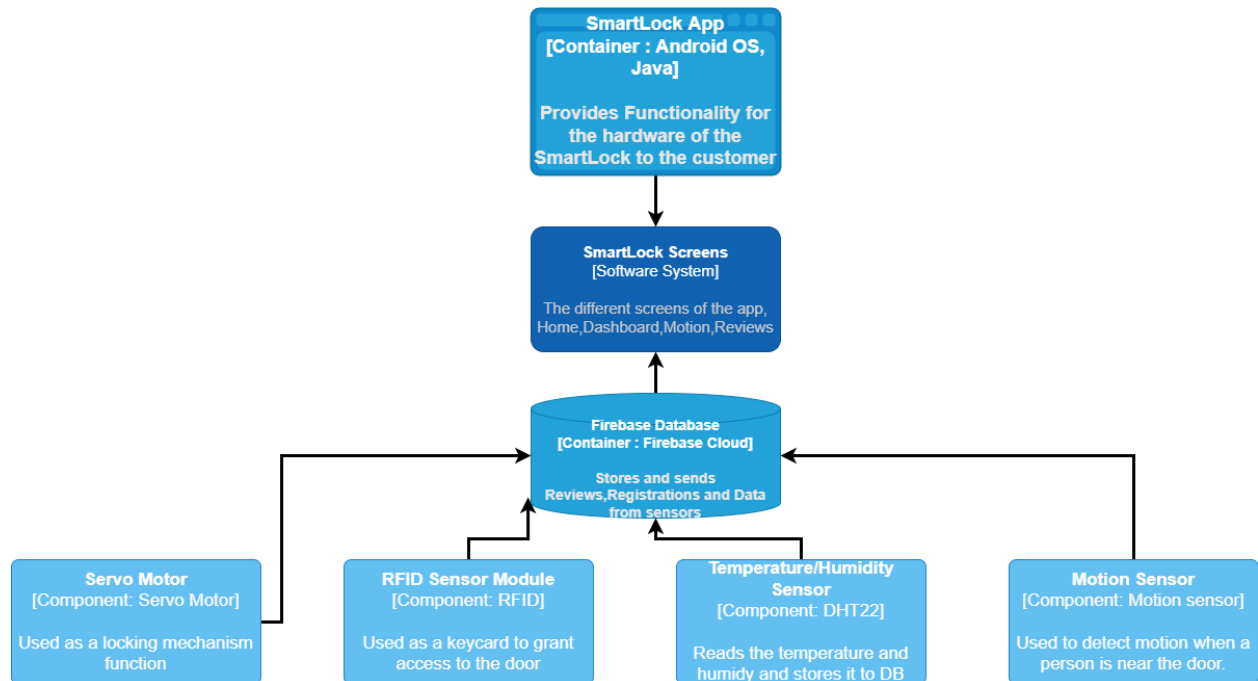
SmartLock App
[Container : Android OS, Java]

Provides Functionality for the hardware of the SmartLock to the customer

SmartLock Screens
[Software System]

The different screens of the app, Home,Dashboard,Motion,Reviews

Firebase Database
[Container : Firebase Cloud]

Stores and sends Reviews,Registrations and Data from sensors

Servo Motor
[Component: Servo Motor]

Used as a locking mechanism function

RFID Sensor Module
[Component: RFID]

Used as a keycard to grant access to the door

Temperature/Humidity Sensor
[Component: DHT22]

Reads the temperature and humidy and stores it to DB

Motion Sensor
[Component: Motion sensor]

Used to detect motion when a person is near the door.